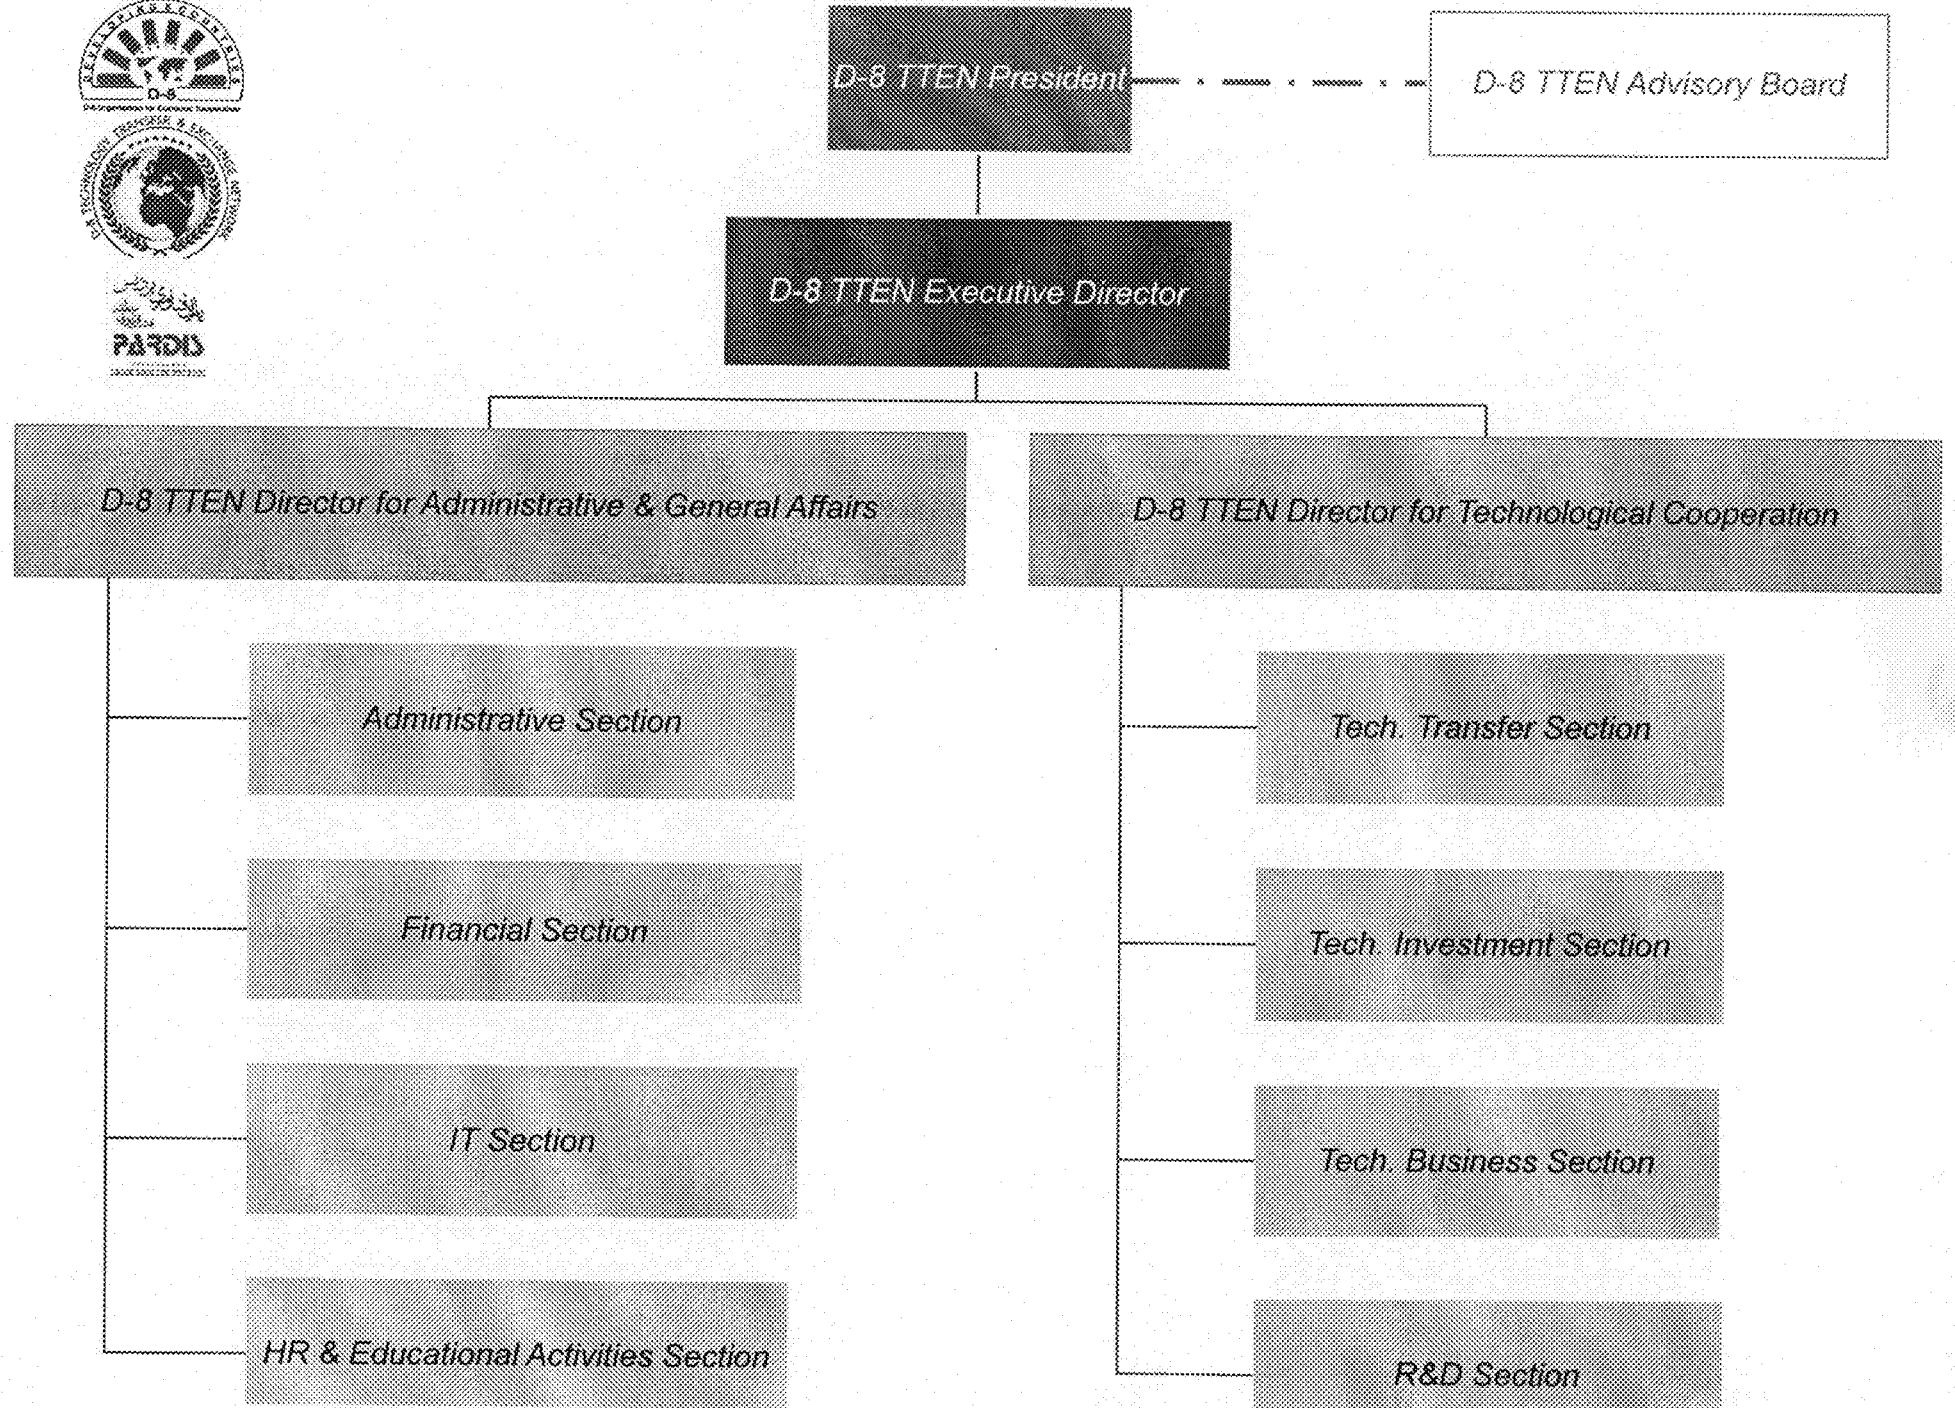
D-8

PARDIS

D-8 TTEN President

D-8 TTEN Advisory Board

D-8 TTEN Executive Director

D-8 TTEN Director for Administrative & General Affairs

Administrative Section

Financial Section

IT Section

HR & Educational Activities Section

D-8 TTEN Director for Technological Cooperation

Tech. Transfer Section

Tech. Investment Section

Tech. Business Section

R&D Section